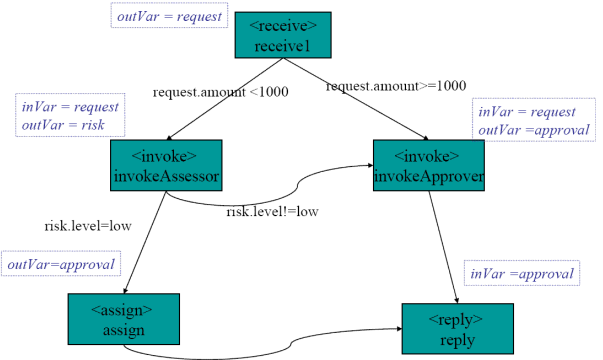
outVar = request

<receive>
receive1

request.amount <1000

request.amount>=1000

inVar = request
outVar = risk

inVar = request
outVar =approval

<invoke>
invokeAssessor

<invoke>
invokeApprover

risk.level!=low

risk.level=low

outVar=approval

inVar =approval

<assign>
assign

<reply>
reply